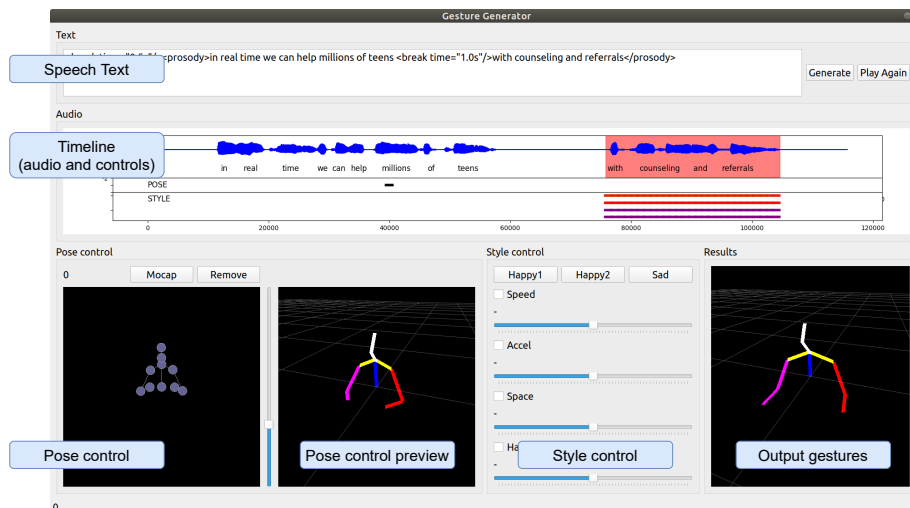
Gesture Generator

Text

Speech Text

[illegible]<prosody>in real time we can help millions of teens <break time="1.0s"/>with counseling and referrals</prosody>

Generate

Play Again

Audio

Timeline
(audio and controls)

in real time we can help millions of teens with counseling and referrals

POSE

STYLE

0 20000 40000 60000 80000 100000 120000

Pose control

0

Mocap

Remove

Style control

Happy1

Happy2

Sad

Speed

Accel

Space

Ha

Results

Pose control

Pose control preview

Style control

Output gestures

0